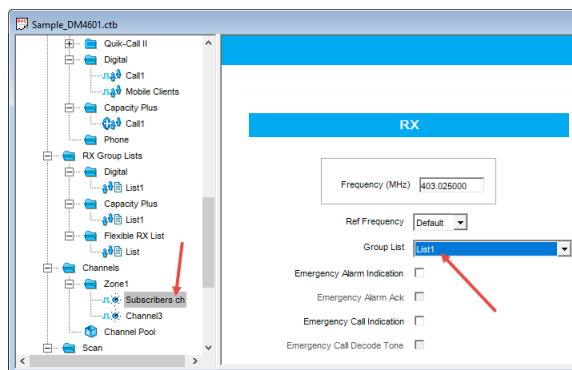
Sample_DM4601.ctb

Quik-Call II
Digital
Call1
Mobile Clients
Capacity Plus
Call1
Phone
RX Group Lists
Digital
List1
Capacity Plus
List1
Flexible RX List
List
Channels
Zone1
Subscribers ch
Channel3
Channel Pool
Scan

RX

Frequency (MHz) 403.025000
Ref Frequency Default
Group List List1
Emergency Alarm Indication
Emergency Alarm Ack
Emergency Call Indication
Emergency Call Decode Tone